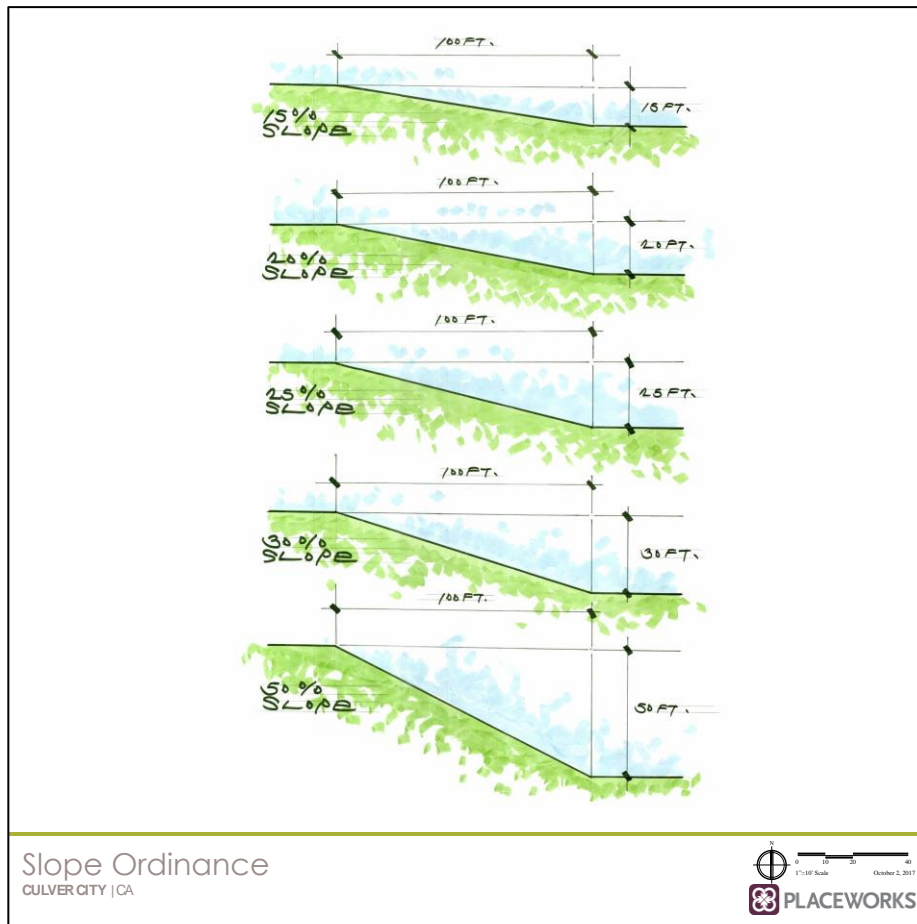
100 FT.

15% SLOPE

15 FT.

100 FT.

20% SLOPE

20 FT.

100 FT.

25% SLOPE

25 FT.

100 FT.

30% SLOPE

30 FT.

100 FT.

50% SLOPE

50 FT.

Slope Ordinance
CULVER CITY | CA

N
0 10 20 40
1"=10' Scale
October 2, 2017

PLACEWORKS